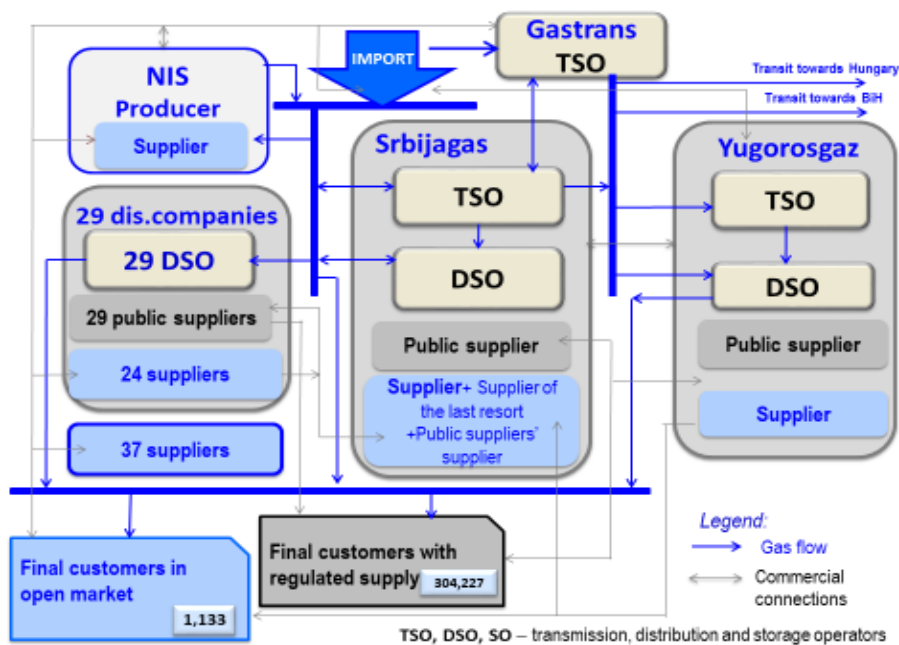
IMPORT

Gastrans
TSO

Transit towards Hungary
Transit towards BiH

NIS
Producer
Supplier

Srbijagas
TSO
DSO
Public supplier
Supplier+ Supplier of the last resort +Public suppliers' supplier

Yugorosgaz
TSO
DSO
Public supplier
Supplier

29 dis.companies
29 DSO
29 public suppliers
24 suppliers

37 suppliers

Final customers in open market
1,133

Final customers with regulated supply
304,227

Legend:
Gas flow
Commercial connections

TSO, DSO, SO – transmission, distribution and storage operators